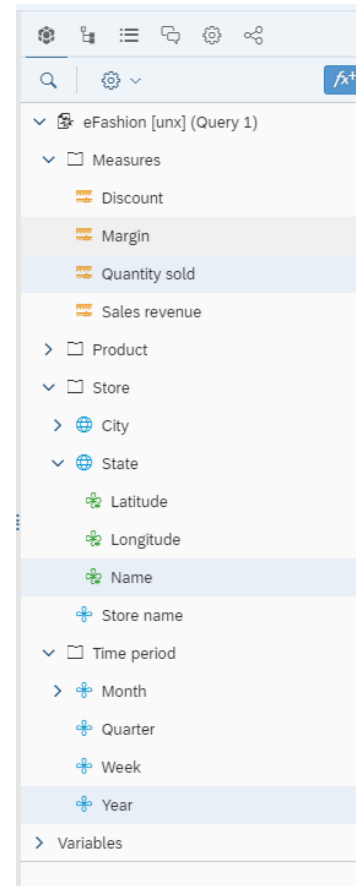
$fx^+$

eFashion [unx] (Query 1)

Measures

Discount

Margin

Quantity sold

Sales revenue

Product

Store

City

State

Latitude

Longitude

Name

Store name

Time period

Month

Quarter

Week

Year

Variables